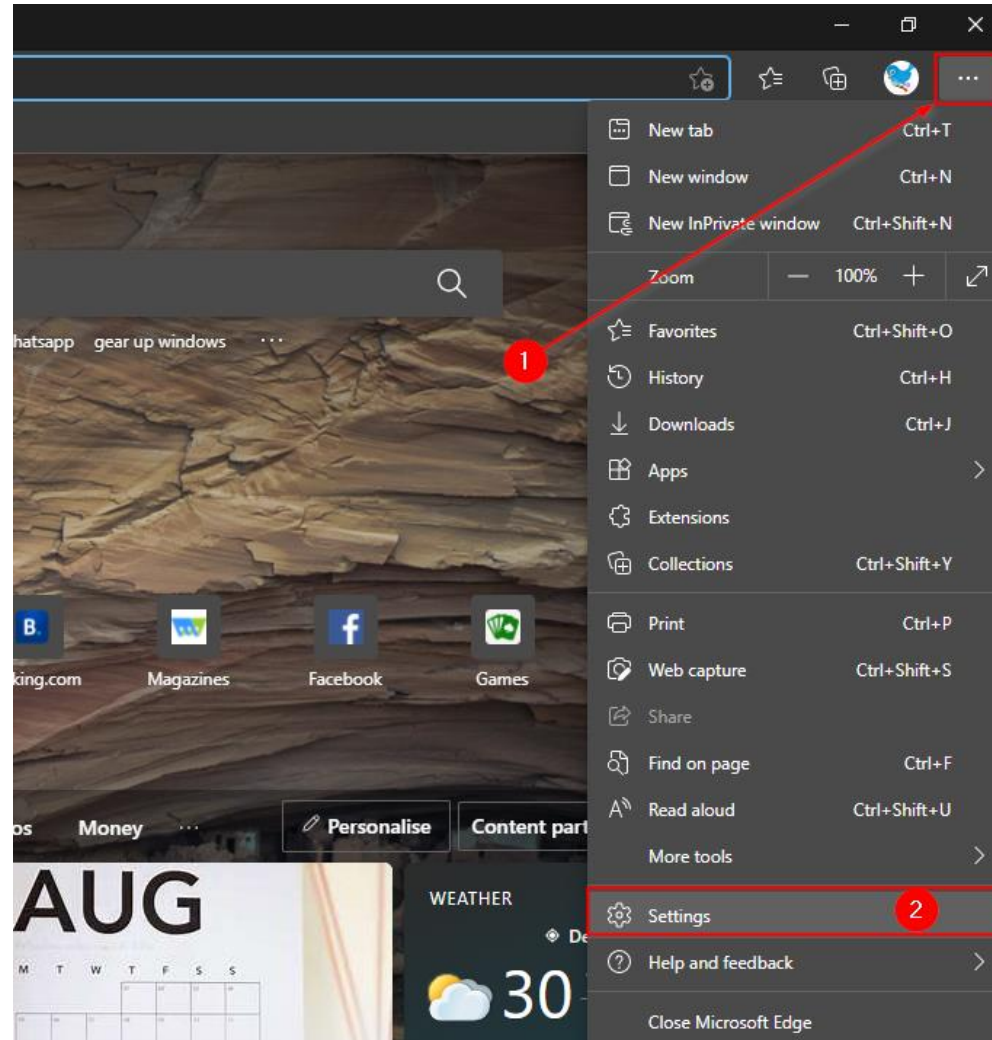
...

New tab Ctrl+T
New window Ctrl+N
New InPrivate window Ctrl+Shift+N
Zoom — 100% +
Favorites Ctrl+Shift+O
History Ctrl+H
Downloads Ctrl+J
Apps
Extensions
Collections Ctrl+Shift+Y
Print Ctrl+P
Web capture Ctrl+Shift+S
Share
Find on page Ctrl+F
Read aloud Ctrl+Shift+U
More tools
Settings
Help and feedback
Close Microsoft Edge

1
2

hatsapp gear up windows ...

king.com Magazines Facebook Games

os Money ... Personalise Content part

AUG
M T W T F S S

WEATHER
De
30